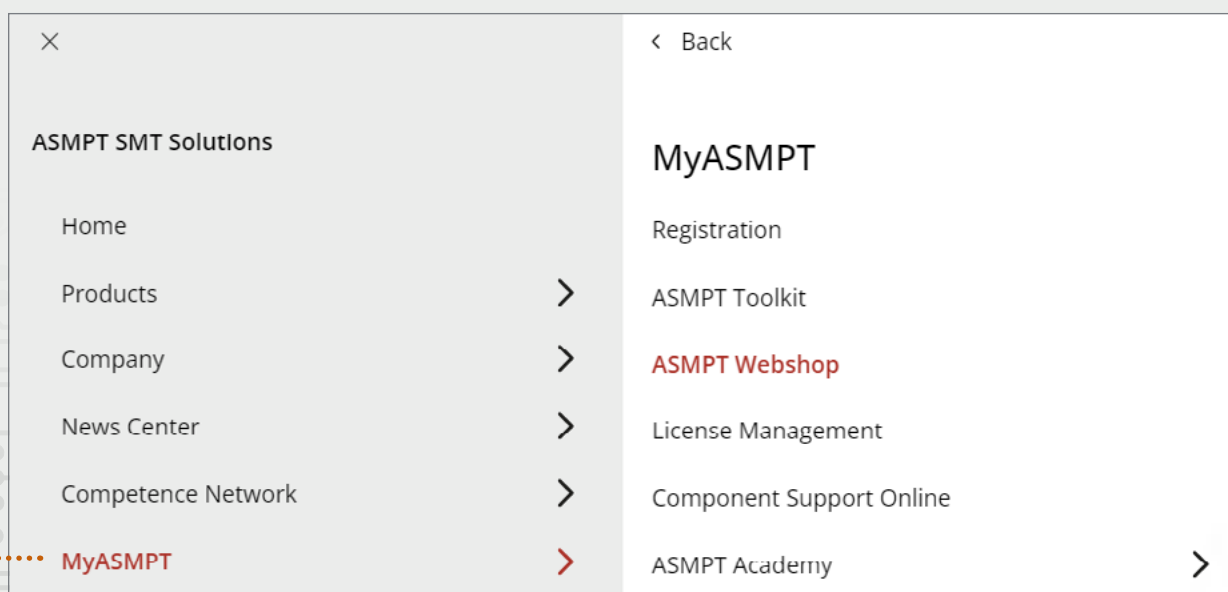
ASMPT SMT Solutions

Home

Products

Company

News Center

Competence Network

MyASMPT

Back

MyASMPT

Registration

ASMPT Toolkit

ASMPT Webshop

License Management

Component Support Online

ASMPT Academy